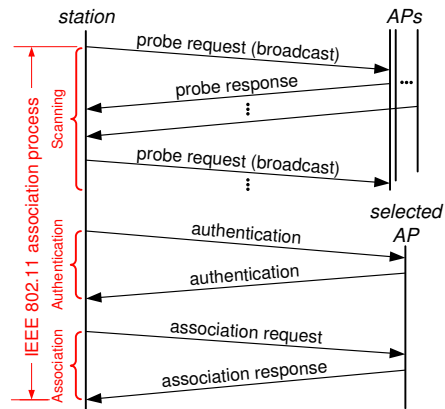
station

APs

IEEE 802.11 association process

Scanning

probe request (broadcast)

probe response

⋮

⋮

probe request (broadcast)

⋮

selected AP

Authentication

authentication

authentication

Association

association request

association response